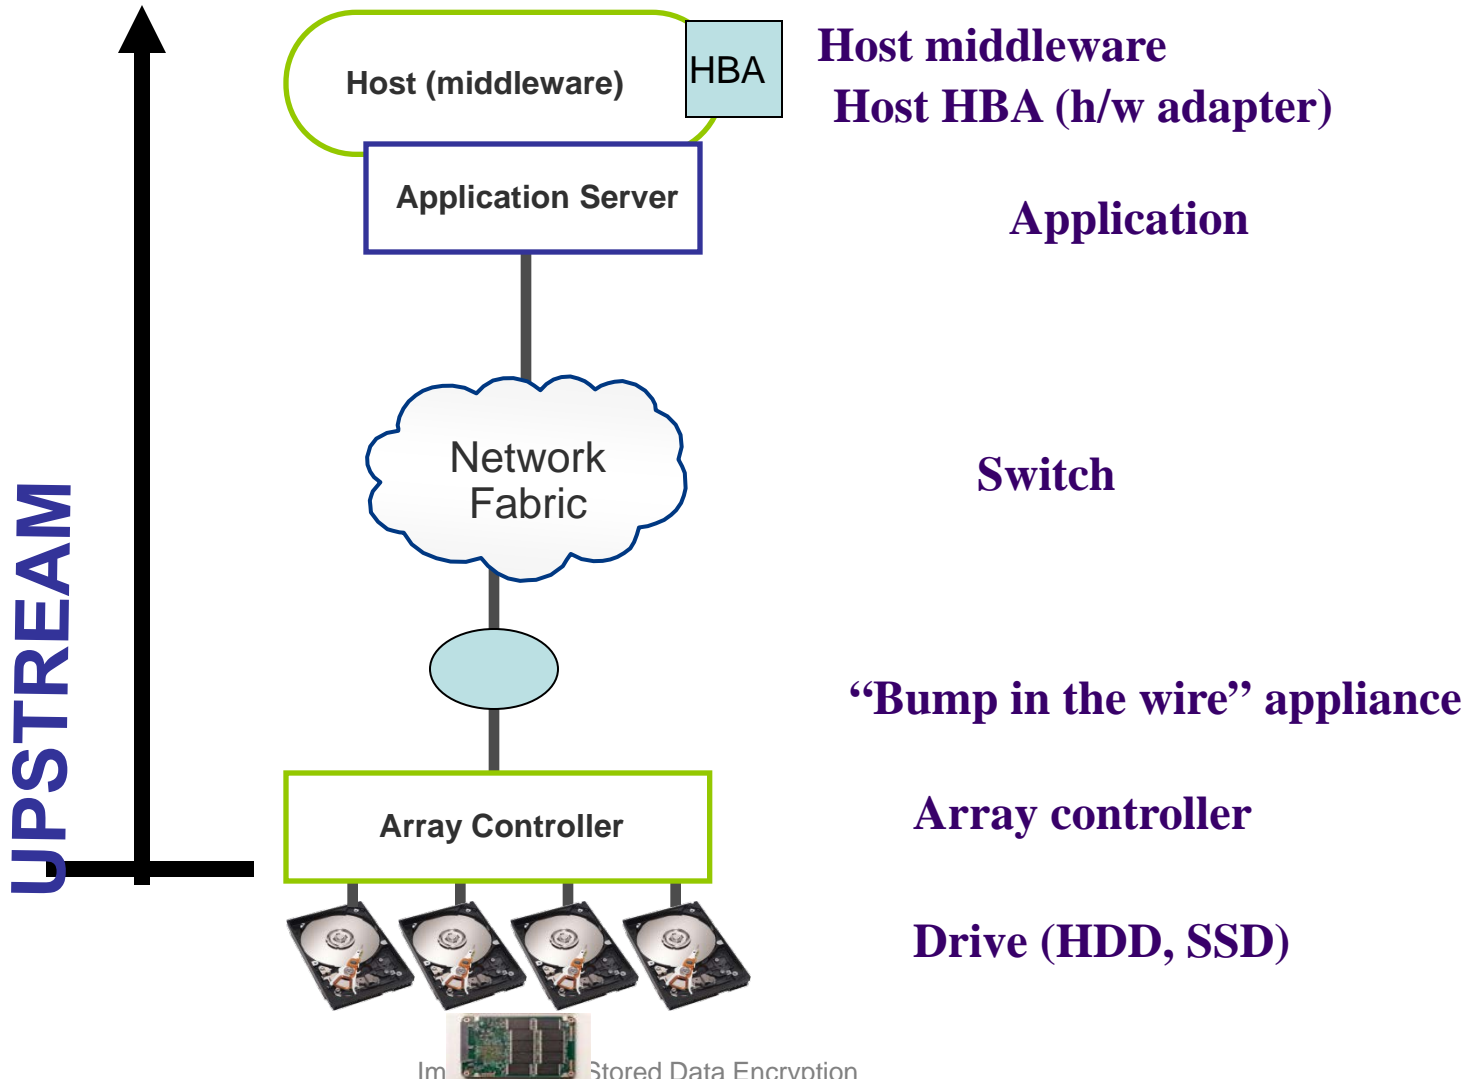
Host (middleware)

HBA

Application Server

Network Fabric

Array Controller

UPSTREAM

Host middleware

Host HBA (h/w adapter)

Application

Switch

“Bump in the wire” appliance

Array controller

Drive (HDD, SSD)

Im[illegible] Stored Data Encryption